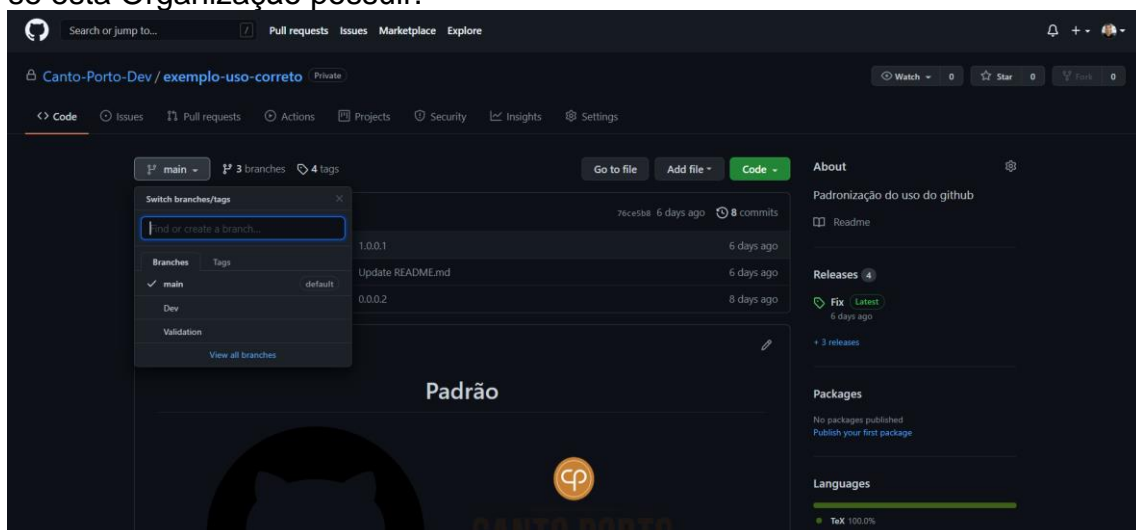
se esta Organização possui.

Search or jump to... / Pull requests Issues Marketplace Explore

Canto-Porto-Dev / exemplo-uso-correto Private

Watch 0 Star 0 Fork 0

Code Issues Pull requests Actions Projects Security Insights Settings

main 3 branches 4 tags

Go to file Add file Code

Switch branches/tags

Find or create a branch...

Branches Tags

main default

Dev

Validation

View all branches

76ce5b8 6 days ago 8 commits

1.0.0.1 6 days ago

Update README.md 6 days ago

0.0.0.2 8 days ago

Padrão

About

Padronização do uso do github

Readme

Releases 4

Fix Latest
6 days ago

+ 3 releases

Packages

No packages published
Publish your first package

Languages

TeX 100.0%